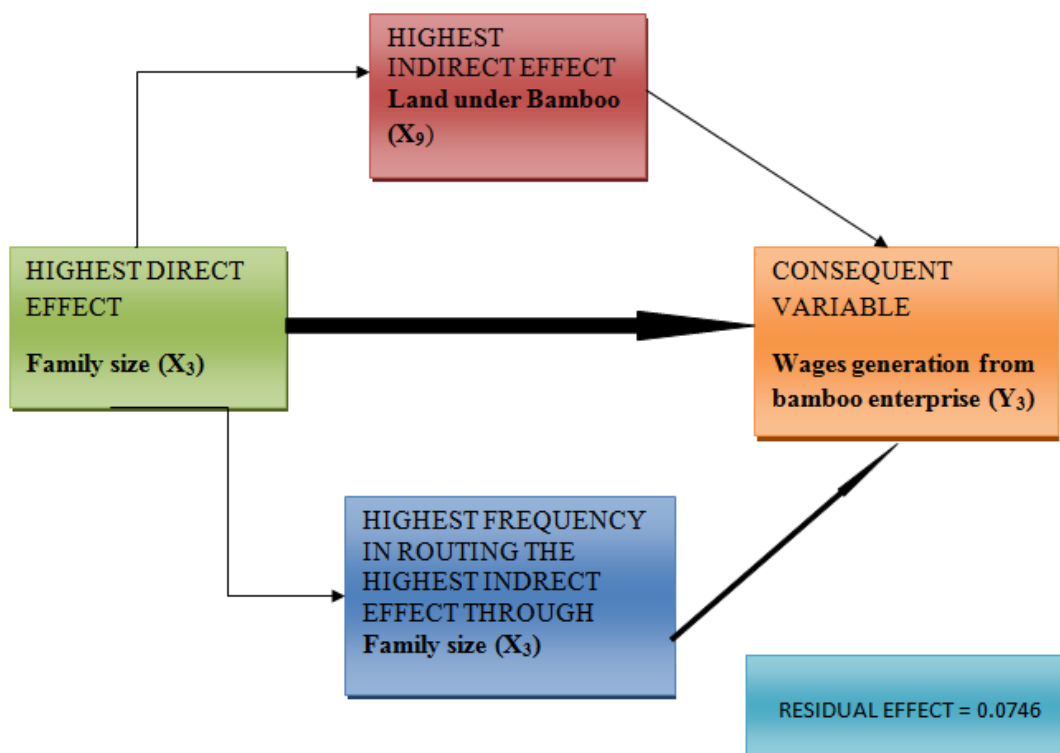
HIGHEST INDIRECT EFFECT
**Land under Bamboo ($X_9$)**

HIGHEST DIRECT EFFECT
**Family size ($X_3$)**

CONSEQUENT VARIABLE
**Wages generation from bamboo enterprise ($Y_3$)**

HIGHEST FREQUENCY IN ROUTING THE HIGHEST INDRECT EFFECT THROUGH
**Family size ($X_3$)**

RESIDUAL EFFECT = 0.0746